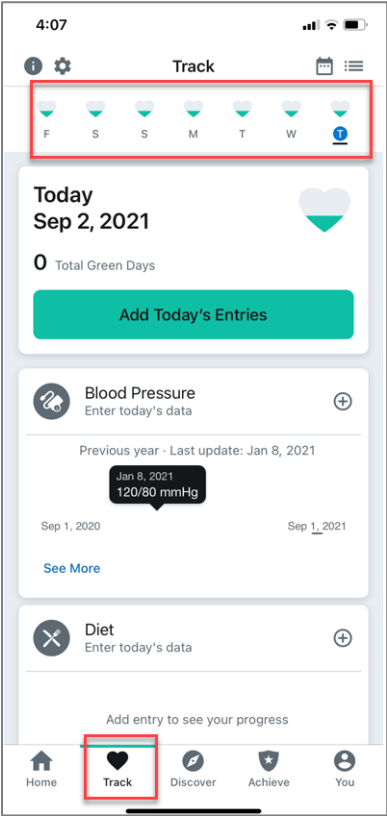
4:07

Track

F S S M T W T

Today
Sep 2, 2021

0 Total Green Days

Add Today's Entries

Blood Pressure
Enter today's data

Previous year · Last update: Jan 8, 2021

Jan 8, 2021
120/80 mmHg

Sep 1, 2020 Sep 1, 2021

See More

Diet
Enter today's data

Add entry to see your progress

Home Track Discover Achieve You